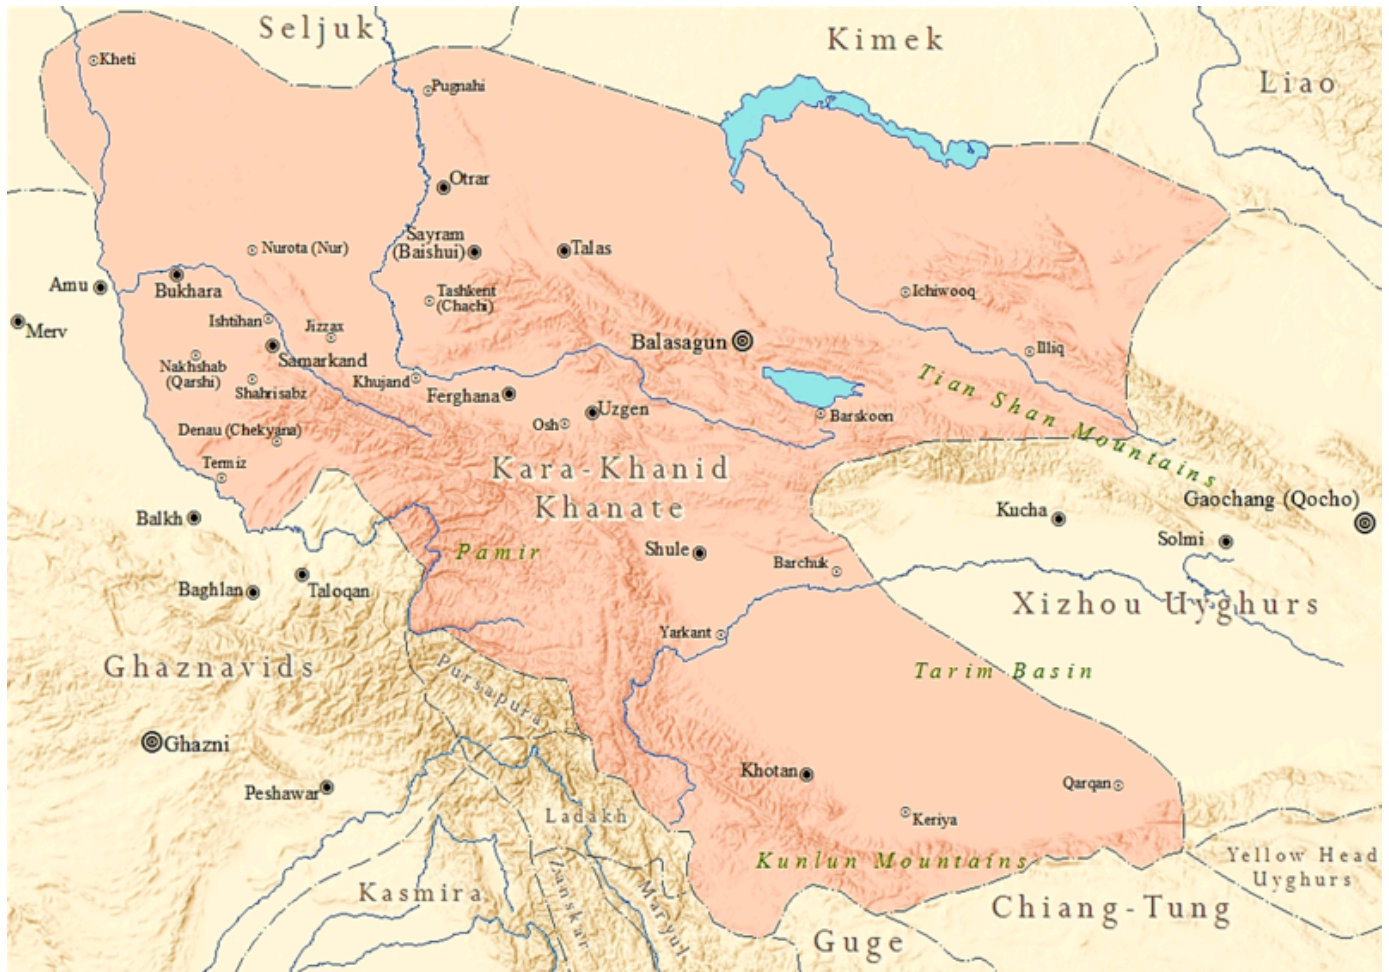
Seljuk
Kimek
Liao
Kheti
Pugnahi
Otrar
Sayram (Baishui)
Talas
Nurota (Nur)
Amu
Bukhara
Merv
Tashkent (Chach)
Ishtihan
Jizzax
Samarkand
Nakhshab (Qarshi)
Shahrisabz
Khujand
Ferghana
Balasagun
Ichiwooq
Iliq
Tian Shan Mountains
Barskoon
Osh
Uzgen
Denau (Chekyana)
Termiz
Kara-Khanid Khanate
Balkh
Pamir
Shule
Kucha
Gaochang (Qocho)
Solmi
Barchuk
Baghlan
Taloqan
Xizhou Uyghurs
Yarkant
Ghaznavids
Pursapura
Tarim Basin
Ghazni
Khotan
Qarqan
Peshawar
Ladakh
Keriya
Kunlun Mountains
Yellow Head Uyghurs
Kasmira
Zanskar
Maryul
Chiang-Tung
Guge